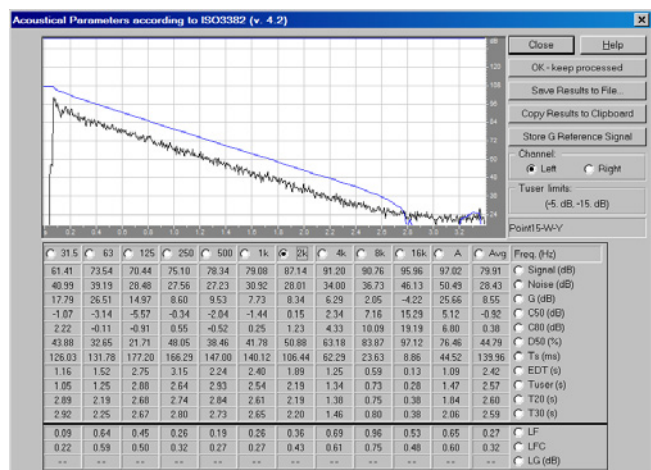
Acoustical Parameters according to ISO3382 (v. 4.2)

Close
Help
OK - keep processed
Save Results to File...
Copy Results to Clipboard
Store G Reference Signal
Channel:
Left
Right
Tuser limits:
(-5. dB, -15. dB)
Point15-W-Y

dB
120
108
96
84
72
60
48
36
24

0 0.2 0.4 0.6 0.8 1.0 1.2 1.4 1.6 1.8 2.0 2.2 2.4 2.6 2.8 3.0 3.2

| 31.5 | 63 | 125 | 250 | 500 | 1k | 2k | 4k | 8k | 16k | A | Avg | Freq. (Hz) |
|---|---|---|---|---|---|---|---|---|---|---|---|---|
| 61.41 | 73.54 | 70.44 | 75.10 | 78.34 | 79.08 | 87.14 | 91.20 | 90.76 | 95.96 | 97.02 | 79.91 | Signal (dB) |
| 40.99 | 39.19 | 28.48 | 27.56 | 27.23 | 30.92 | 28.01 | 34.00 | 36.73 | 46.13 | 50.49 | 28.43 | Noise (dB) |
| 17.79 | 26.51 | 14.97 | 8.60 | 9.53 | 7.73 | 8.34 | 6.29 | 2.05 | -4.22 | 25.66 | 8.55 | G (dB) |
| -1.07 | -3.14 | -5.57 | -0.34 | -2.04 | -1.44 | 0.15 | 2.34 | 7.16 | 15.29 | 5.12 | -0.92 | C50 (dB) |
| 2.22 | -0.11 | -0.91 | 0.55 | -0.52 | 0.25 | 1.23 | 4.33 | 10.09 | 19.19 | 6.80 | 0.38 | C80 (dB) |
| 43.88 | 32.65 | 21.71 | 48.05 | 38.46 | 41.78 | 50.88 | 63.18 | 83.87 | 97.12 | 76.46 | 44.79 | D50 (%) |
| 126.03 | 131.78 | 177.20 | 166.29 | 147.00 | 140.12 | 106.44 | 62.29 | 23.63 | 8.86 | 44.52 | 139.96 | Ts (ms) |
| 1.16 | 1.52 | 2.75 | 3.15 | 2.24 | 2.40 | 1.89 | 1.25 | 0.59 | 0.13 | 1.09 | 2.42 | EDT (s) |
| 1.05 | 1.25 | 2.88 | 2.64 | 2.93 | 2.54 | 2.19 | 1.34 | 0.73 | 0.28 | 1.47 | 2.57 | Tuser (s) |
| 2.89 | 2.19 | 2.68 | 2.74 | 2.84 | 2.61 | 2.19 | 1.38 | 0.75 | 0.38 | 1.84 | 2.60 | T20 (s) |
| 2.92 | 2.25 | 2.67 | 2.80 | 2.73 | 2.65 | 2.20 | 1.46 | 0.80 | 0.38 | 2.06 | 2.59 | T30 (s) |
| 0.09 | 0.64 | 0.45 | 0.26 | 0.19 | 0.26 | 0.36 | 0.69 | 0.96 | 0.53 | 0.65 | 0.27 | LF |
| 0.22 | 0.59 | 0.50 | 0.32 | 0.27 | 0.27 | 0.43 | 0.61 | 0.75 | 0.48 | 0.60 | 0.32 | LFC |
| -- | -- | -- | -- | -- | -- | -- | -- | -- | -- | -- | -- | LG (dB) |